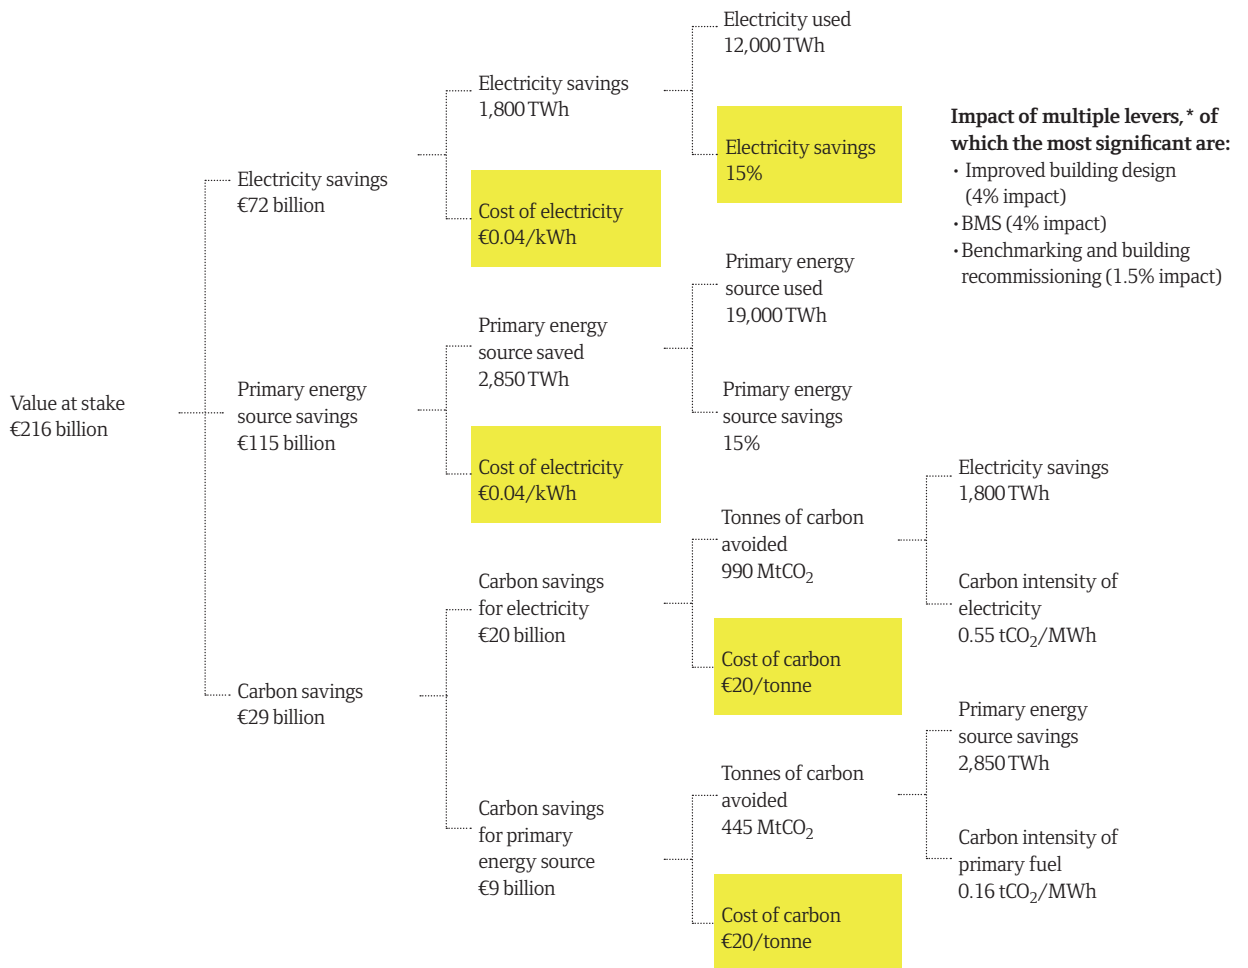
Value at stake
€216 billion

Electricity savings
€72 billion

Electricity savings
1,800 TWh

Electricity used
12,000 TWh

Electricity savings
15%

Impact of multiple levers,* of which the most significant are:
• Improved building design (4% impact)
• BMS (4% impact)
• Benchmarking and building recommissioning (1.5% impact)

Cost of electricity
€0.04/kWh

Primary energy source savings
€115 billion

Primary energy source saved
2,850 TWh

Primary energy source used
19,000 TWh

Primary energy source savings
15%

Cost of electricity
€0.04/kWh

Carbon savings
€29 billion

Carbon savings for electricity
€20 billion

Tonnes of carbon avoided
990 $MtCO_2$

Electricity savings
1,800 TWh

Carbon intensity of electricity
0.55 $tCO_2$/MWh

Cost of carbon
€20/tonne

Carbon savings for primary energy source
€9 billion

Tonnes of carbon avoided
445 $MtCO_2$

Primary energy source savings
2,850 TWh

Carbon intensity of primary fuel
0.16 $tCO_2$/MWh

Cost of carbon
€20/tonne